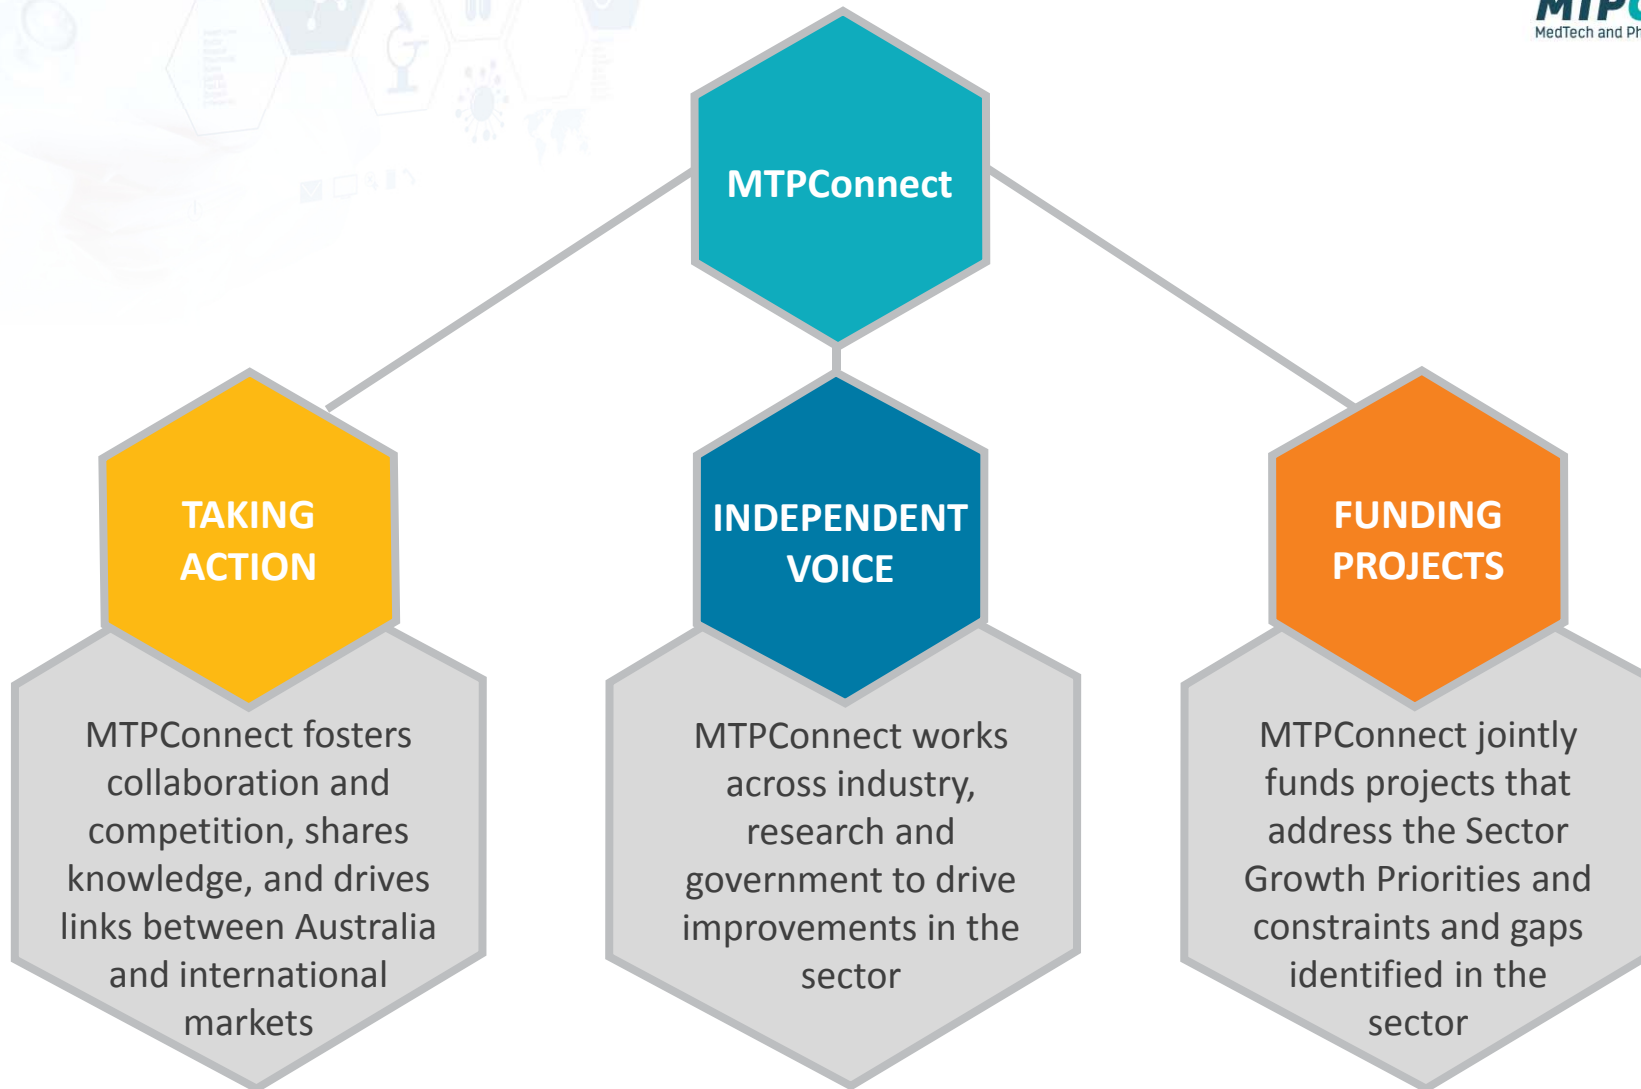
MTP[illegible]
MedTech and Ph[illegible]

MTPConnect

TAKING ACTION

MTPConnect fosters collaboration and competition, shares knowledge, and drives links between Australia and international markets

INDEPENDENT VOICE

MTPConnect works across industry, research and government to drive improvements in the sector

FUNDING PROJECTS

MTPConnect jointly funds projects that address the Sector Growth Priorities and constraints and gaps identified in the sector